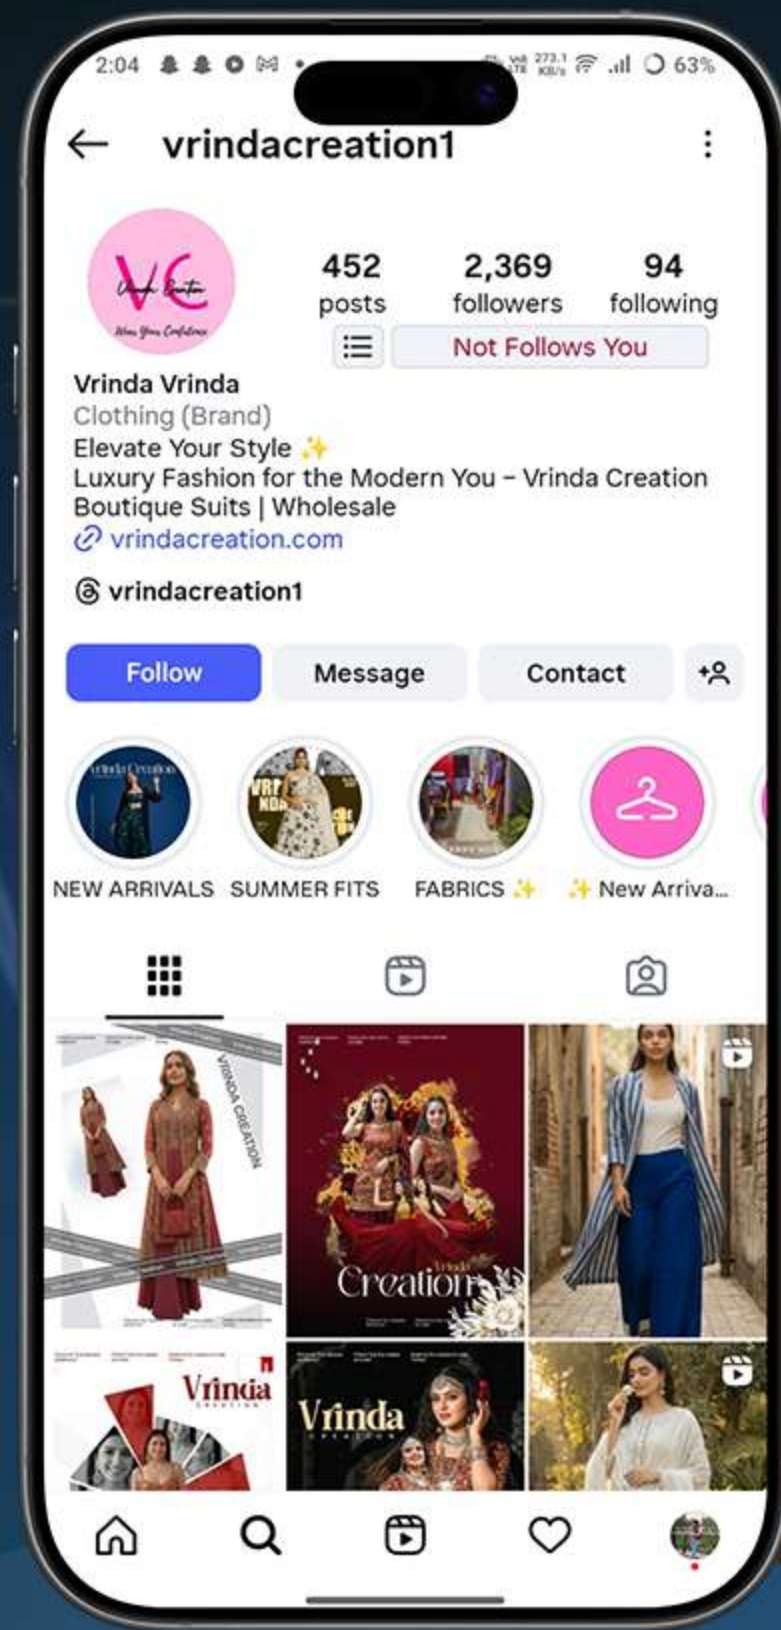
2:04 63%

vrindacreation1

VC Vrinda Creation Wear Your Confidence

452 posts

2,369 followers

94 following

Not Follows You

Vrinda Vrinda
Clothing (Brand)
Elevate Your Style ✨
Luxury Fashion for the Modern You – Vrinda Creation
Boutique Suits | Wholesale
vrindacreation.com

vrindacreation1

Follow Message Contact

NEW ARRIVALS SUMMER FITS FABRICS ✨ ✨ New Arriva...

VRINDA CREATION

Vrinda Creation

Vrinda

Vrinda